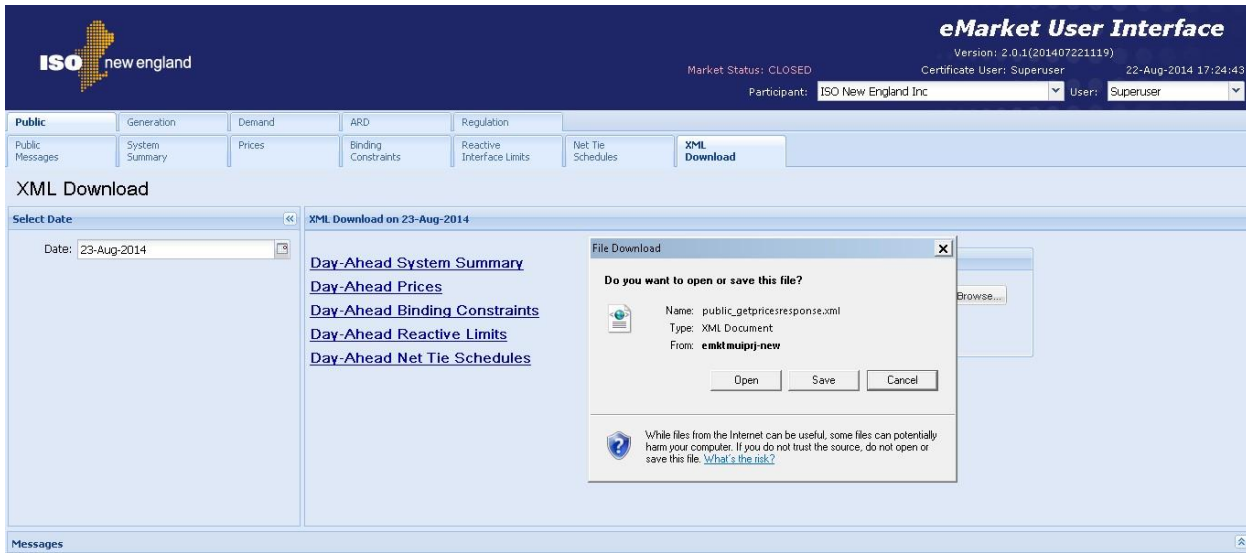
ISO new england

eMarket User Interface

Version: 2.0.1(201407221119)

Market Status: CLOSED

Certificate User: Superuser

22-Aug-2014 17:24:43

Participant: ISO New England Inc

User: Superuser

Public | Generation | Demand | ARD | Regulation

Public Messages | System Summary | Prices | Binding Constraints | Reactive Interface Limits | Net Tie Schedules | XML Download

XML Download

Select Date

Date: 23-Aug-2014

XML Download on 23-Aug-2014

Day-Ahead System Summary
Day-Ahead Prices
Day-Ahead Binding Constraints
Day-Ahead Reactive Limits
Day-Ahead Net Tie Schedules

Browse...

File Download

Do you want to open or save this file?

Name: public_getpricesresponse.xml
Type: XML Document
From: emktmuiprj-new

Open | Save | Cancel

While files from the Internet can be useful, some files can potentially harm your computer. If you do not trust the source, do not open or save this file. What's the risk?

Messages